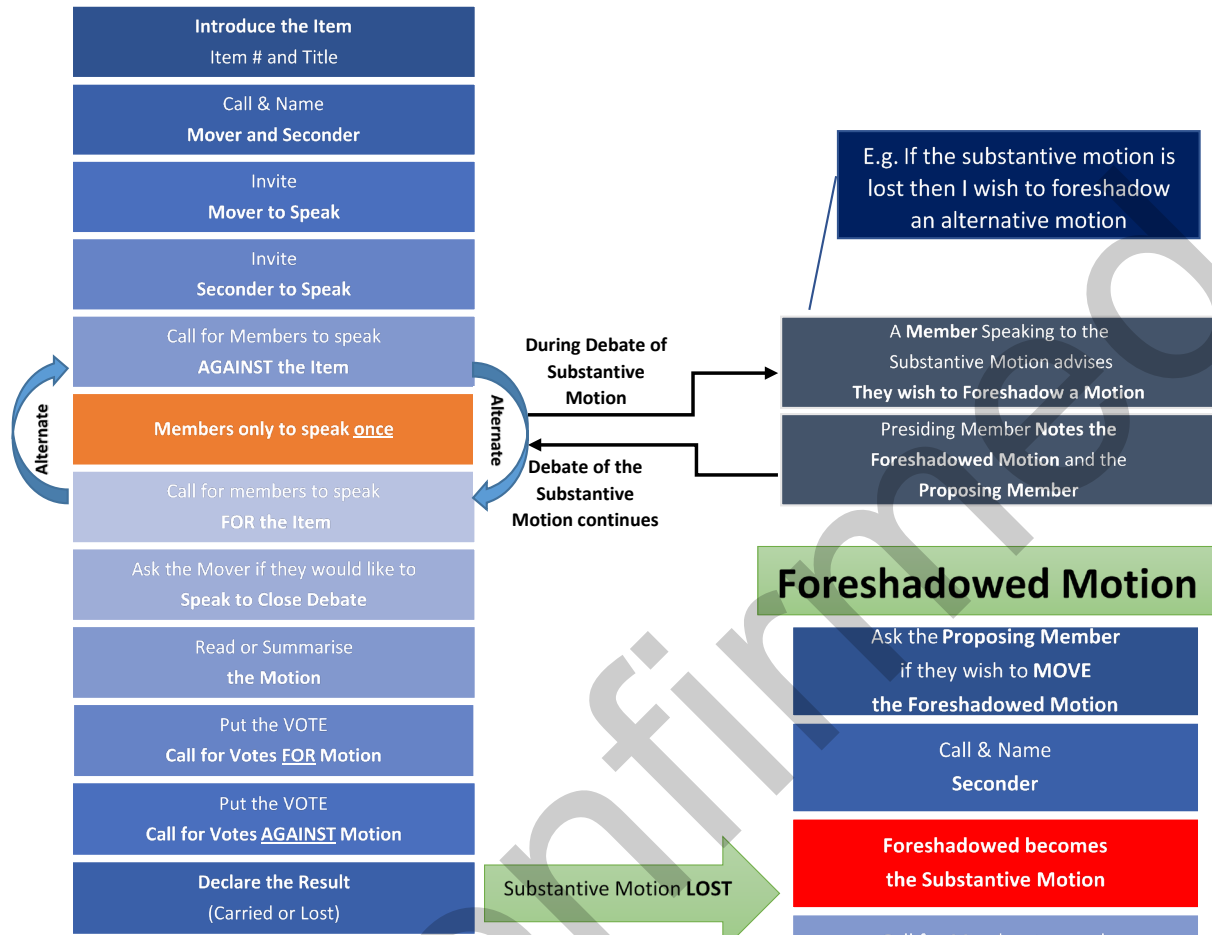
Introduce the Item
Item # and Title

Call & Name
Mover and Seconder

Invite
Mover to Speak

Invite
Seconder to Speak

Call for Members to speak
AGAINST the Item

Alternate

Members only to speak once

Alternate

Call for members to speak
FOR the Item

Ask the Mover if they would like to
Speak to Close Debate

Read or Summarise
the Motion

Put the VOTE
Call for Votes FOR Motion

Put the VOTE
Call for Votes AGAINST Motion

Declare the Result
(Carried or Lost)

E.g. If the substantive motion is lost then I wish to foreshadow an alternative motion

During Debate of Substantive Motion

A Member Speaking to the Substantive Motion advises
They wish to Foreshadow a Motion

Presiding Member Notes the Foreshadowed Motion and the Proposing Member

Debate of the Substantive Motion continues

Foreshadowed Motion

Ask the Proposing Member
if they wish to MOVE
the Foreshadowed Motion

Call & Name
Seconder

Substantive Motion LOST

Foreshadowed becomes
the Substantive Motion

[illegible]